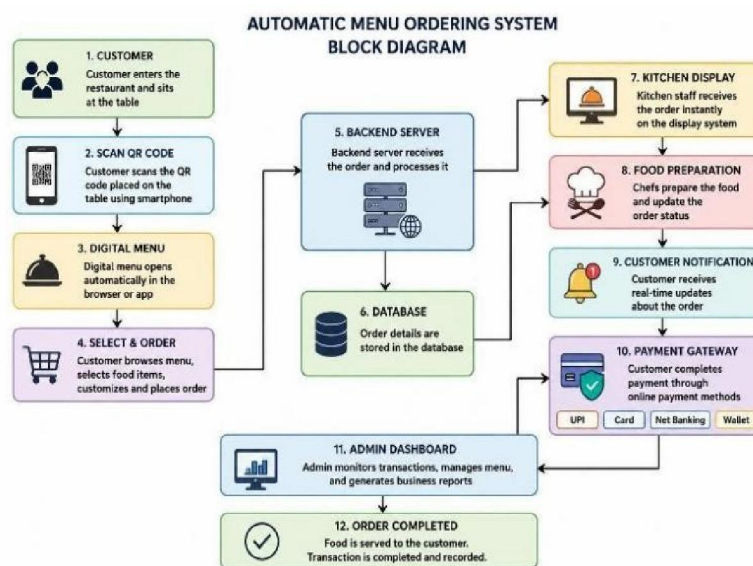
AUTOMATIC MENU ORDERING SYSTEM
BLOCK DIAGRAM

1. CUSTOMER
Customer enters the restaurant and sits at the table

2. SCAN QR CODE
Customer scans the QR code placed on the table using smartphone

3. DIGITAL MENU
Digital menu opens automatically in the browser or app

4. SELECT & ORDER
Customer browses menu, selects food items, customizes and places order

5. BACKEND SERVER
Backend server receives the order and processes it

6. DATABASE
Order details are stored in the database

7. KITCHEN DISPLAY
Kitchen staff receives the order instantly on the display system

8. FOOD PREPARATION
Chefs prepare the food and update the order status

9. CUSTOMER NOTIFICATION
Customer receives real-time updates about the order

10. PAYMENT GATEWAY
Customer completes payment through online payment methods

UPI | Card | Net Banking | Wallet

11. ADMIN DASHBOARD
Admin monitors transactions, manages menu, and generates business reports

12. ORDER COMPLETED
Food is served to the customer. Transaction is completed and recorded.